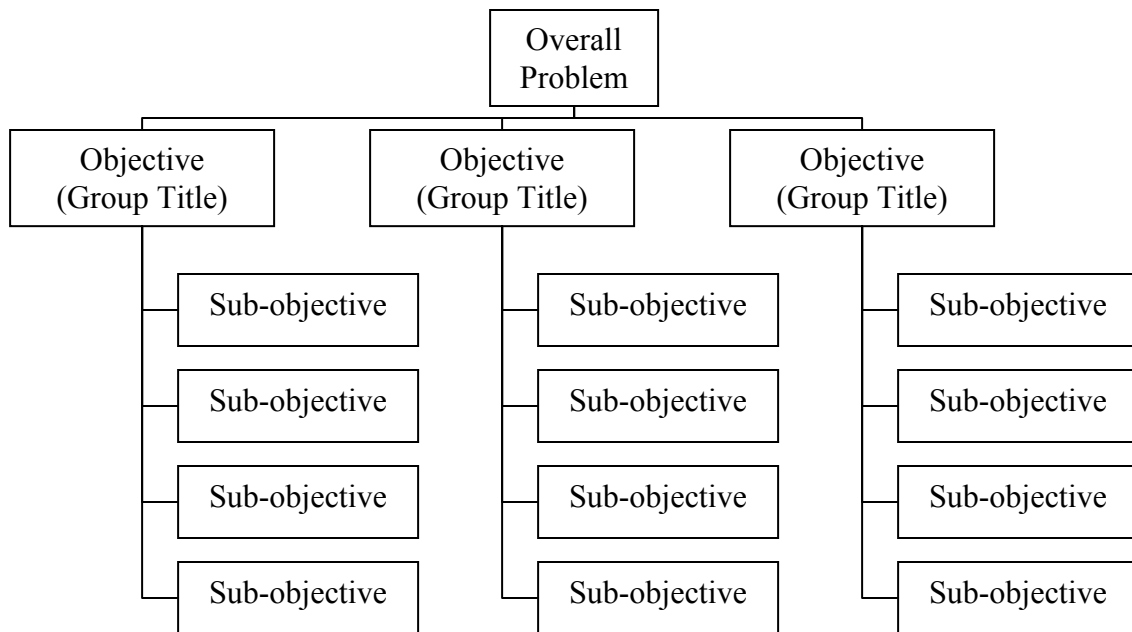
Overall Problem

Objective (Group Title)

Sub-objective

Sub-objective

Sub-objective

Sub-objective

Objective (Group Title)

Sub-objective

Sub-objective

Sub-objective

Sub-objective

Objective (Group Title)

Sub-objective

Sub-objective

Sub-objective

Sub-objective